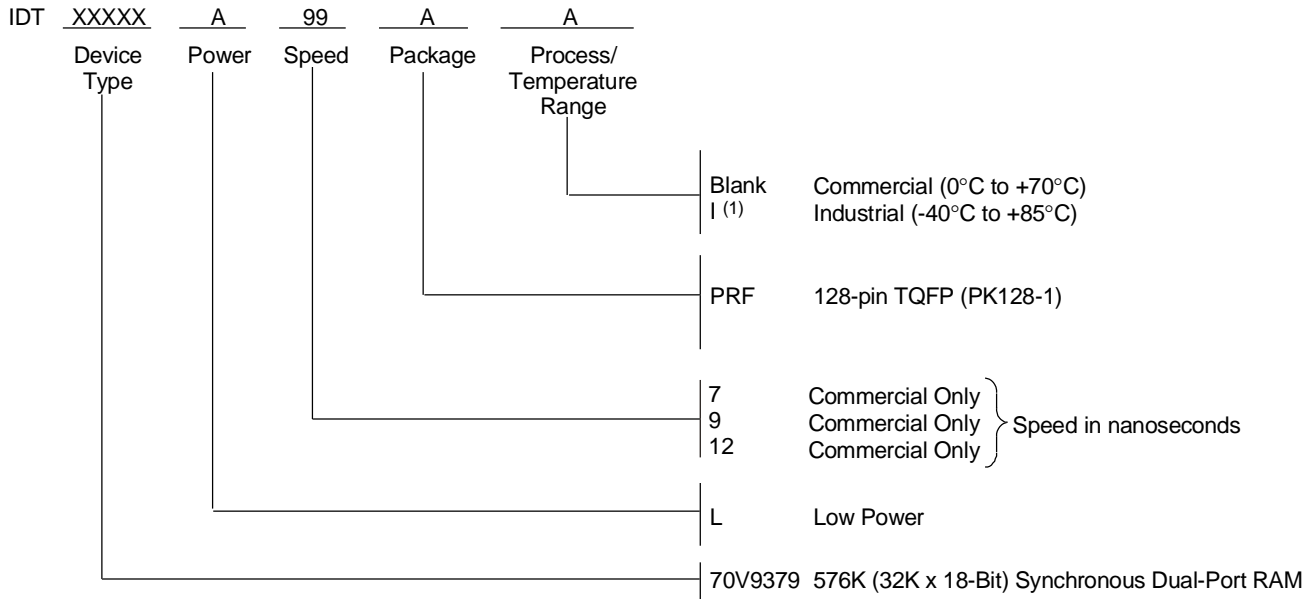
IDT XXXXX A 99 A A

Device Type Power Speed Package Process/ Temperature Range

Blank Commercial (0°C to +70°C)
I $^{(1)}$ Industrial (-40°C to +85°C)

PRF 128-pin TQFP (PK128-1)

7 Commercial Only
9 Commercial Only
12 Commercial Only
Speed in nanoseconds

L Low Power

70V9379 576K (32K x 18-Bit) Synchronous Dual-Port RAM